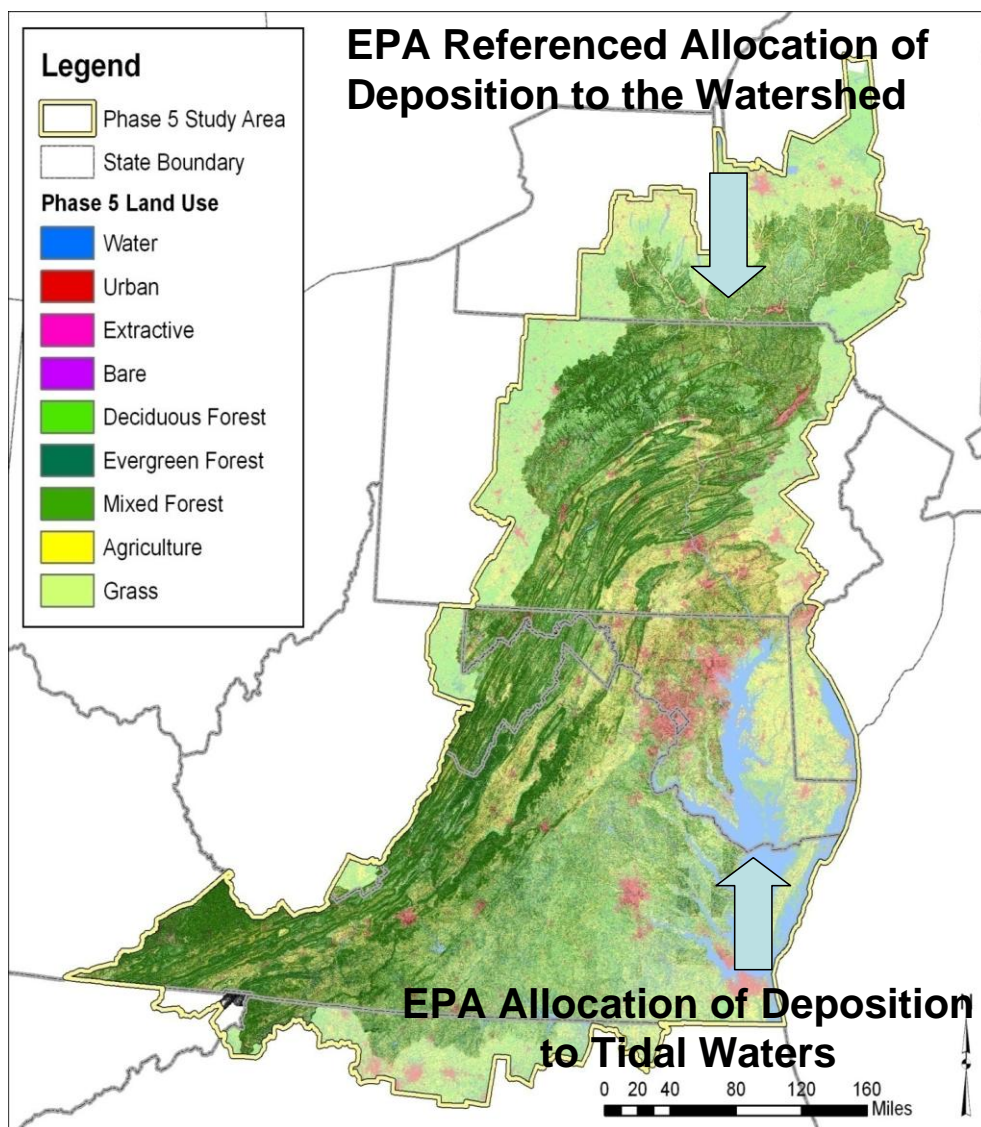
EPA Referenced Allocation of Deposition to the Watershed

Legend
Phase 5 Study Area
State Boundary
Phase 5 Land Use
Water
Urban
Extractive
Bare
Deciduous Forest
Evergreen Forest
Mixed Forest
Agriculture
Grass

EPA Allocation of Deposition to Tidal Waters

0 20 40 80 120 160 Miles